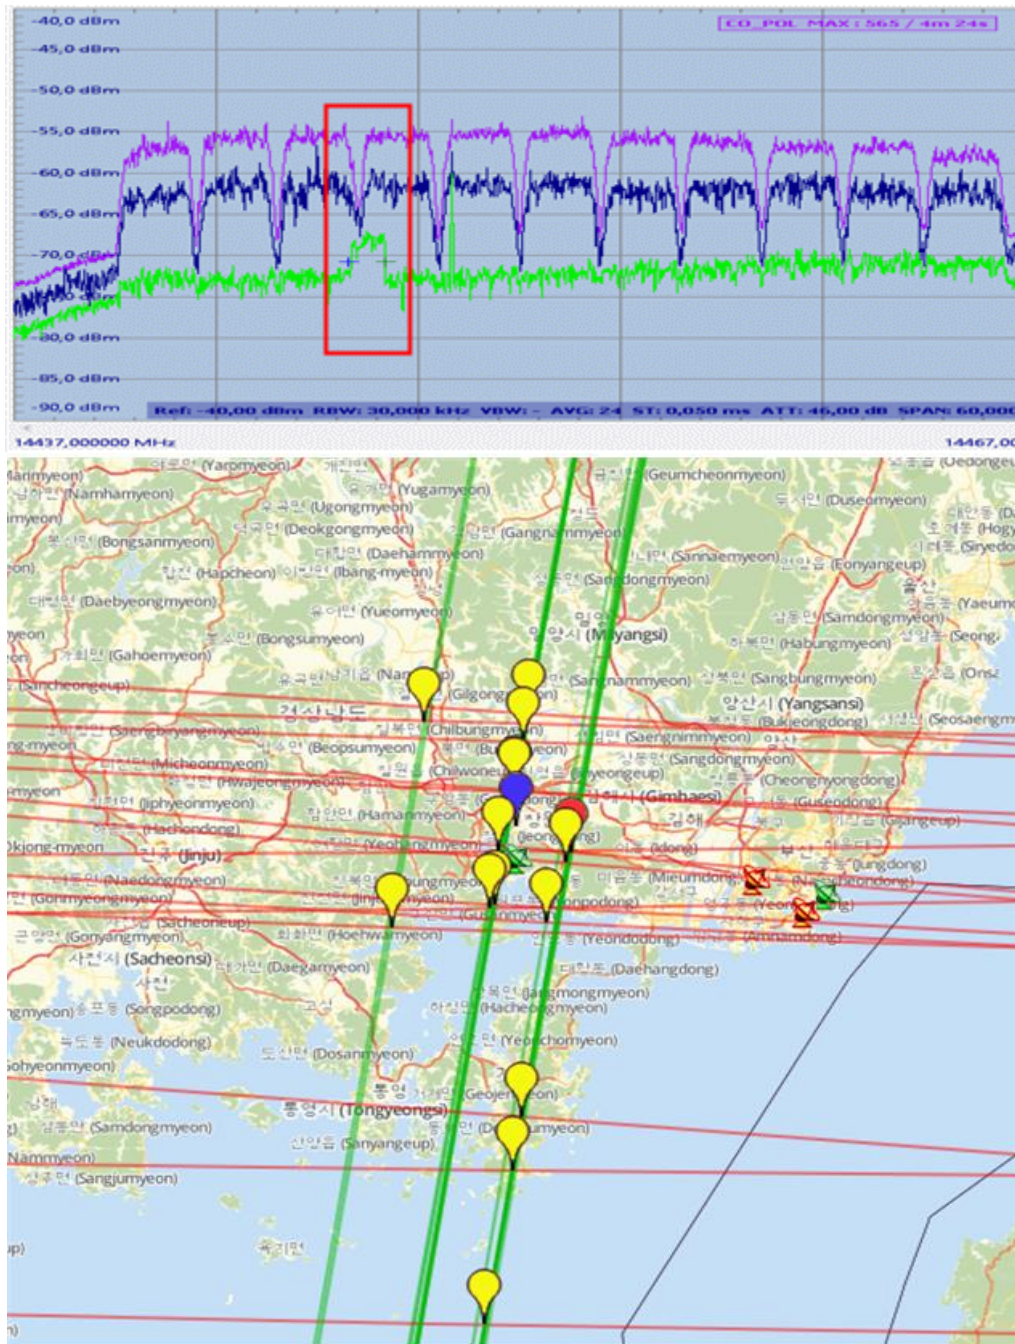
-40,0 dBm
-45,0 dBm
-50,0 dBm
-55,0 dBm
-60,0 dBm
-65,0 dBm
-70,0 dBm
-80,0 dBm
-85,0 dBm
-90,0 dBm
CO_POL MAX: 565 / 4m 24s
Ref: -40,00 dBm RBW: 30,000 kHz VBW: - AVG: 24 ST: 0,050 ms ATT: 46,00 dB SPAN: 60,000
14437,000000 MHz
14467,00

(Yaromyeon)
(Namhamyeon)
(Yugamyeon)
(Ugongmyeon)
(Geumcheonmyeon)
(Duseomyeon)
(Deokgongmyeon)
(Gangnammyeon)
(Bongsanmyeon)
(Daehammyeon)
(Sannaemyeon)
(Eonyangeup)
(Hapcheon)
(Ibang-myeon)
(Sangdongmyeon)
(Daebyeongmyeon)
(Yueomyeon)
(Samdongmyeon)
밀양시 (Miyangsi)
(Bongsumyeon)
(Habungmyeon)
(Gahoemyeon)
(Sancheongeup)
(Sangnammyeon)
(Sangbungmyeon)
(Gilgongmyeon)
양산시 (Yangsansi)
경상남도
(Chilbungmyeon)
(Bukjeongdong)
(Seosaengm
(Saengnimmyeon)
(Beopsumyeon)
(Sangdongmyeon)
(Micheonmyeon)
(Hwajeongmyeon)
(Chilwonmyeon)
(Hyeongeup)
(Cheonghyongdong)
(Gimhaesi)
(Gusedong)
(Jiphyeonmyeon)
(Hamanmyeon)
(Gijangeup)
(Jeongdong)
(Hachondong)
(Yeonginmyeon)
진주 (Jinju)
(Naedongmyeon)
(Mieumdong)
(Gonmyeongmyeon)
(Sacheoneup)
(Hoehwamyeon)
(Yeondodong)
(Gonyangmyeon)
사천시 (Sacheonsi)
(Daegamyeon)
(Daehangdong)
(Jangmongmyeon)
(Songpodong)
(Hacheongmyeon)
(Neukdodong)
(Yeonchomyeon)
(Dosanmyeon)
(Sohyeonmyeon)
통영시 (Tongyeongsi)
(Samdongmyeon)
(Sanyangeup)
(Nammyeon)
(Sangjumyeon)